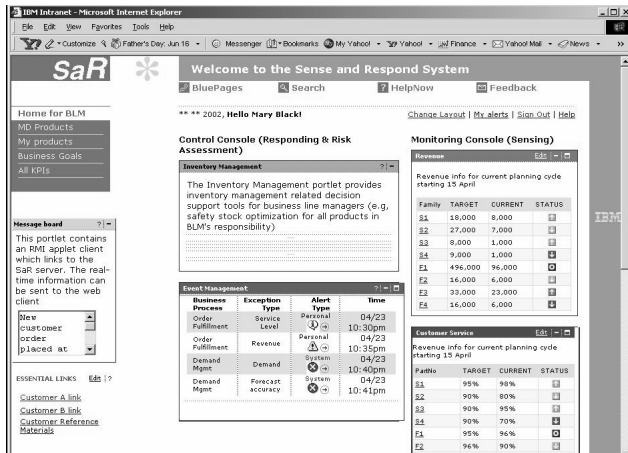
IBM Intranet - Microsoft Internet Explorer

File Edit View Favorites Tools Help

Customize Father's Day: Jun 16 Messenger Bookmarks My Yahoo! Yahoo! Finance Yahoo! Mail News

SaR

Welcome to the Sense and Respond System

BluePages Search HelpNow Feedback

Home for BLM
MD Products
My products
Business Goals
All KPIs

** ** 2002, Hello Mary Black!

Change Layout | My alerts | Sign Out | Help

Control Console (Responding & Risk Assessment)

Inventory Management

The Inventory Management portlet provides inventory management related decision support tools for business line managers (e.g, safety stock optimization for all products in BLM's responsibility)

Monitoring Console (Sensing)

Revenue Edit

Revenue info for current planning cycle starting 15 April

| Family | TARGET | CURRENT | STATUS |
|---|---|---|---|
| S1 | 18,000 | 8,000 | |
| S2 | 27,000 | 7,000 | |
| S3 | 8,000 | 1,000 | |
| S4 | 9,000 | 1,000 | |
| F1 | 496,000 | 96,000 | |
| F2 | 16,000 | 6,000 | |
| F3 | 33,000 | 23,000 | |
| F4 | 16,000 | 6,000 | |

IBM

Message board

This portlet contains an RMI applet client which links to the SaR server. The real-time information can be sent to the web client

New customer order placed at

Event Management

| Business Process | Exception Type | Alert Type | Time |
|---|---|---|---|
| Order Fulfillment | Service Level | Personal | 04/23 10:30pm |
| Order Fulfillment | Revenue | Personal | 04/23 10:35pm |
| Demand Mgmt | Demand | System | 04/23 10:40pm |
| Demand Mgmt | Forecast accuracy | System | 04/23 10:41pm |

ESSENTIAL LINKS Edit | ?

Customer A link
Customer B link
Customer Reference Materials

Customer Service Edit

Revenue info for current planning cycle starting 15 April

| PartNo | TARGET | CURRENT | STATUS |
|---|---|---|---|
| S1 | 95% | 98% | |
| S2 | 90% | 80% | |
| S3 | 90% | 95% | |
| S4 | 90% | 70% | |
| F1 | 95% | 96% | |
| F2 | 96% | 90% | |